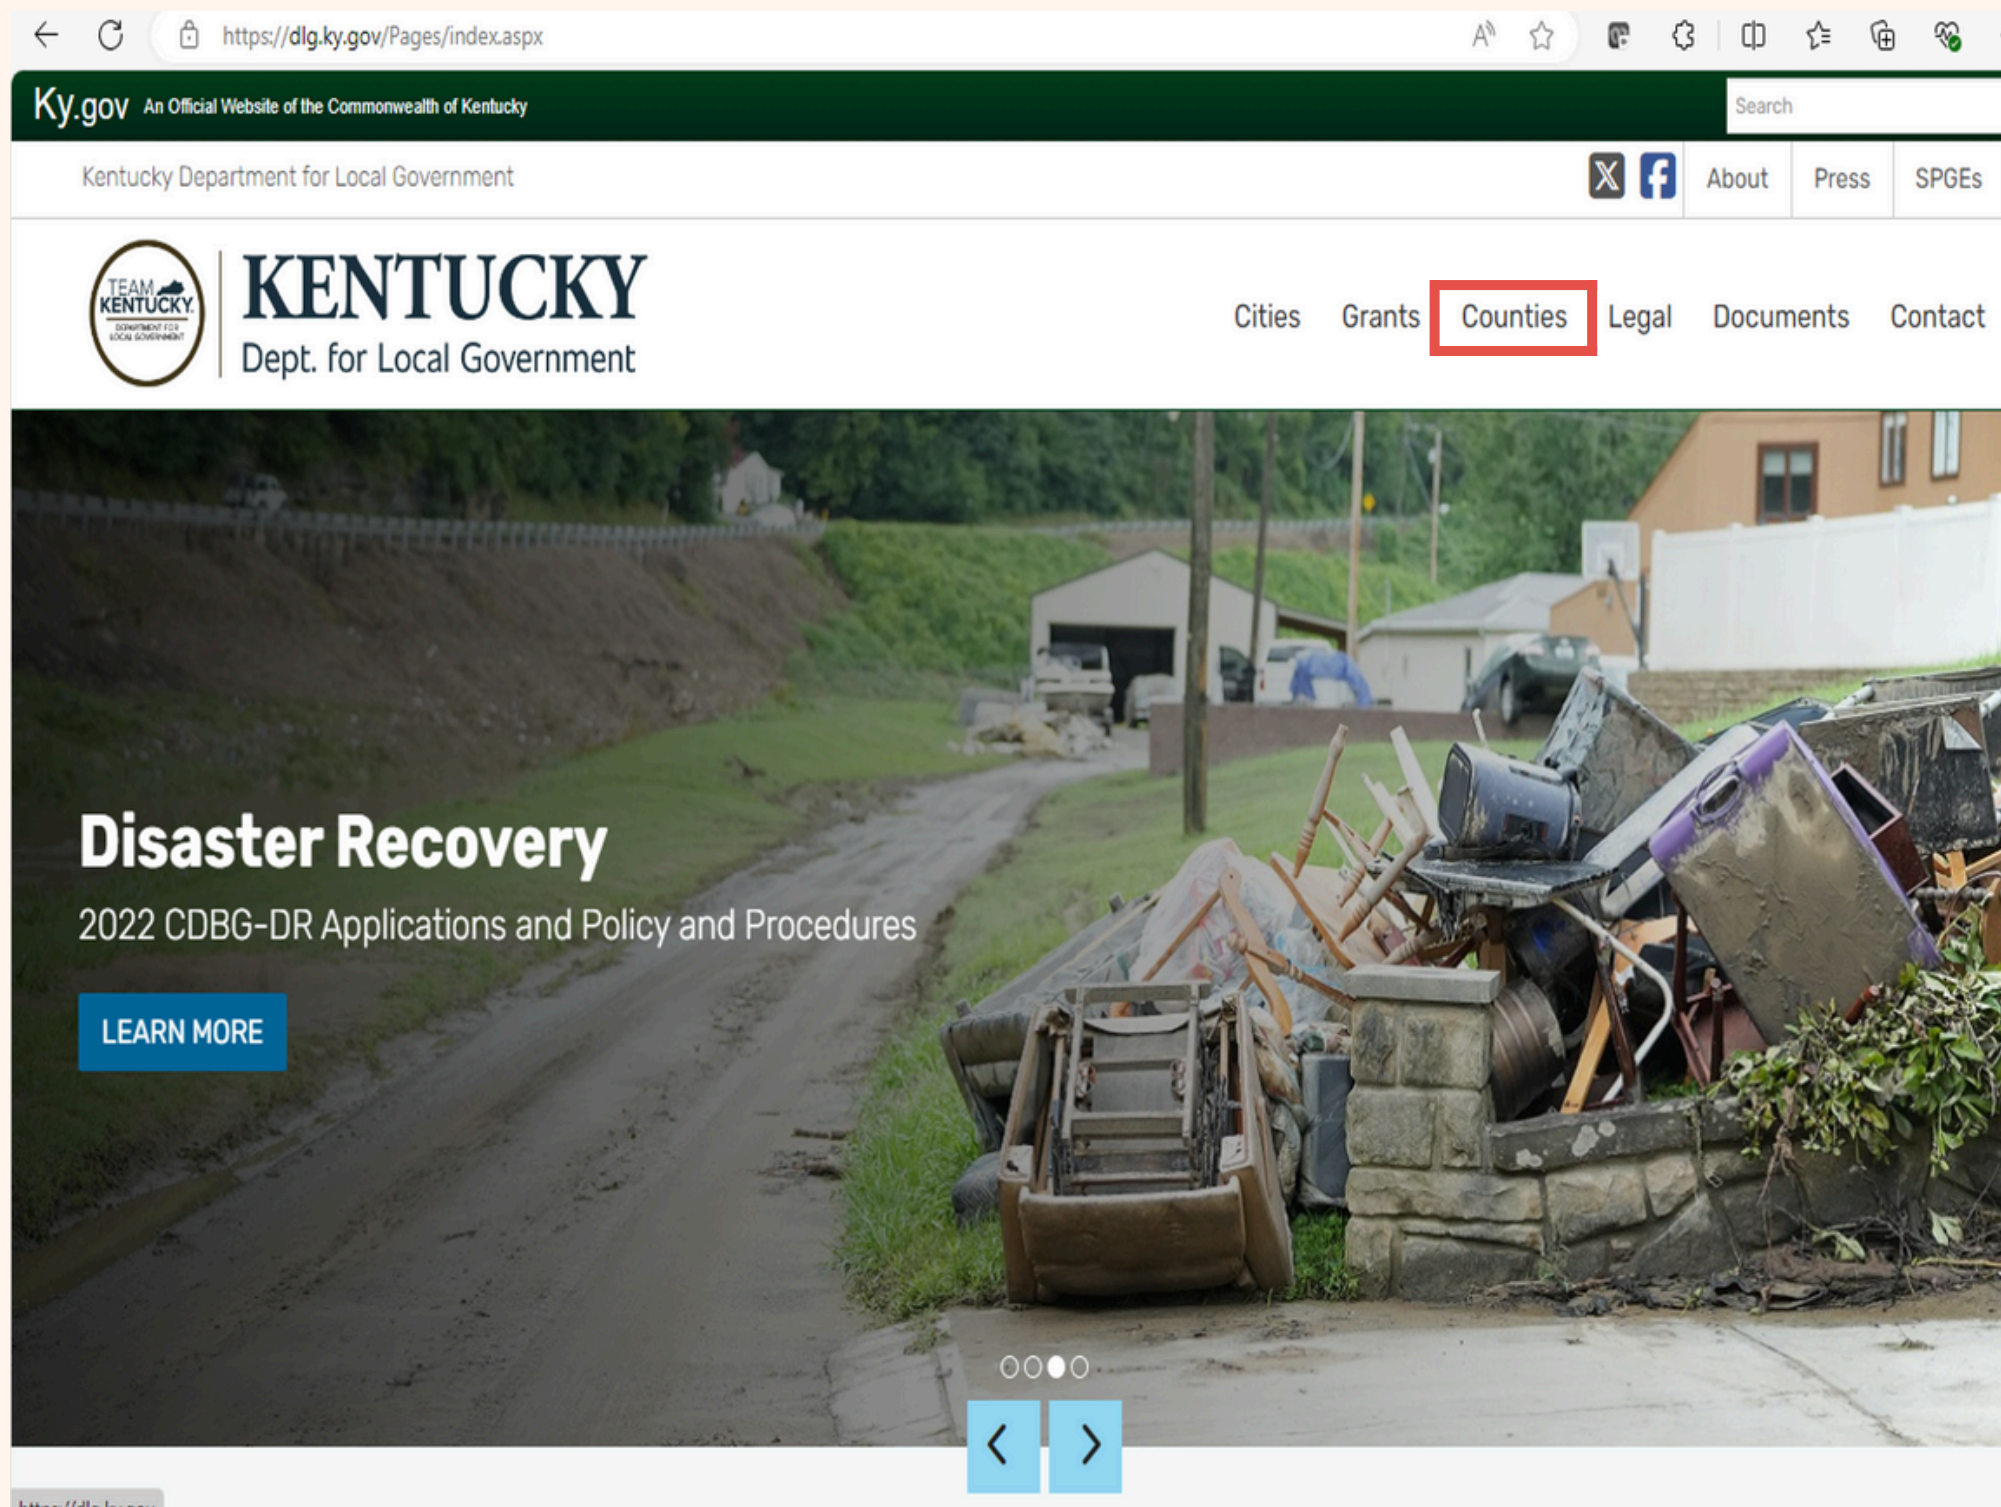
https://dlg.ky.gov/Pages/index.aspx

Ky.gov An Official Website of the Commonwealth of Kentucky

Search

Kentucky Department for Local Government

About Press SPGEs

TEAM KENTUCKY DEPARTMENT FOR LOCAL GOVERNMENT

KENTUCKY
Dept. for Local Government

Cities Grants Counties Legal Documents Contact

Disaster Recovery

2022 CDBG-DR Applications and Policy and Procedures

LEARN MORE

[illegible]